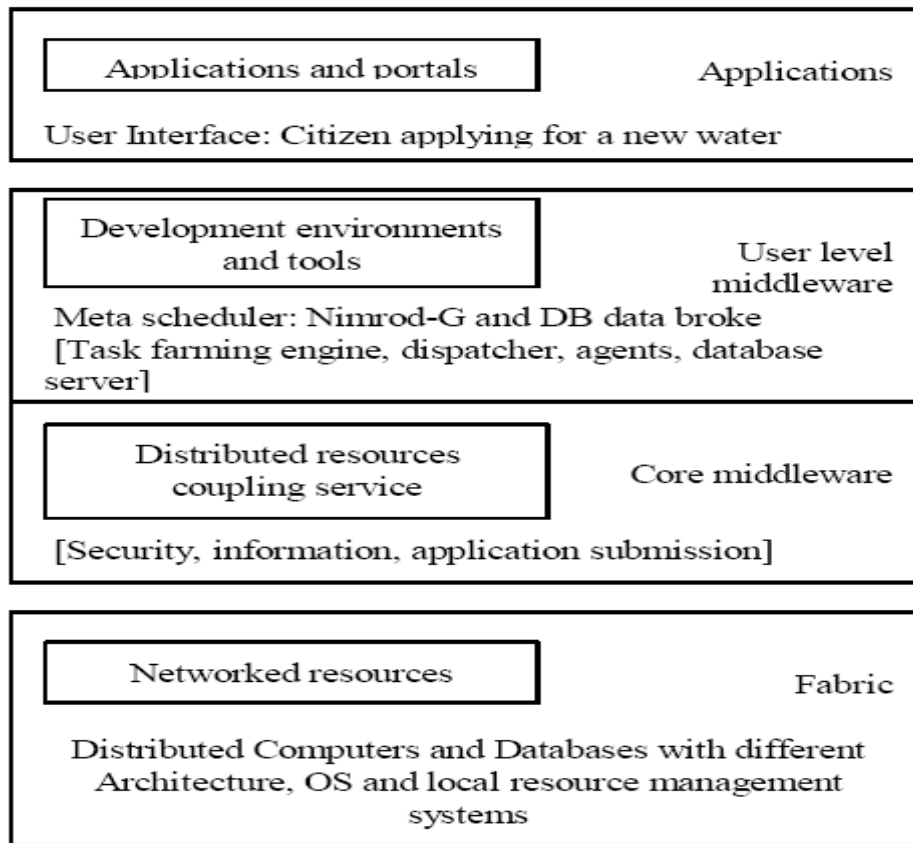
Applications and portals

Applications

User Interface: Citizen applying for a new water

Development environments and tools

User level middleware

Meta scheduler: Nimrod-G and DB data broke [Task farming engine, dispatcher, agents, database server]

Distributed resources coupling service

Core middleware

[Security, information, application submission]

Networked resources

Fabric

Distributed Computers and Databases with different Architecture, OS and local resource management systems